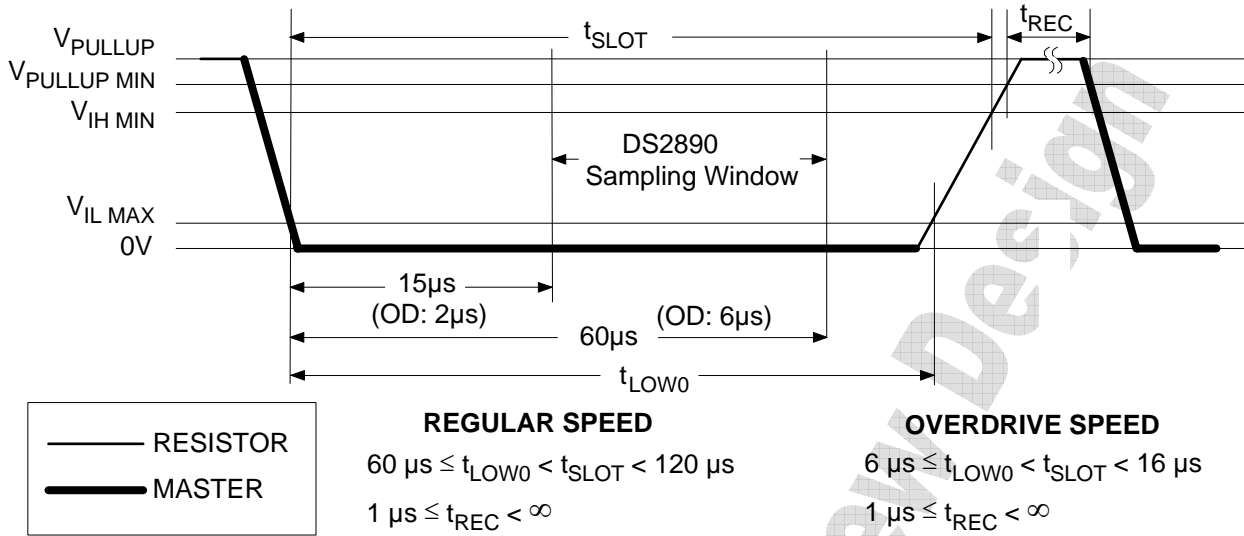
$t_{SLOT}$

$t_{REC}$

$V_{PULLUP}$

$V_{PULLUP\ MIN}$

$V_{IH\ MIN}$

DS2890 Sampling Window

$V_{IL\ MAX}$

0V

15µs (OD: 2µs)

60µs (OD: 6µs)

$t_{LOW0}$

RESISTOR

MASTER

**REGULAR SPEED**

$60\ \mu s \leq t_{LOW0} < t_{SLOT} < 120\ \mu s$

$1\ \mu s \leq t_{REC} < \infty$

**OVERDRIVE SPEED**

$6\ \mu s \leq t_{LOW0} < t_{SLOT} < 16\ \mu s$

$1\ \mu s \leq t_{REC} < \infty$